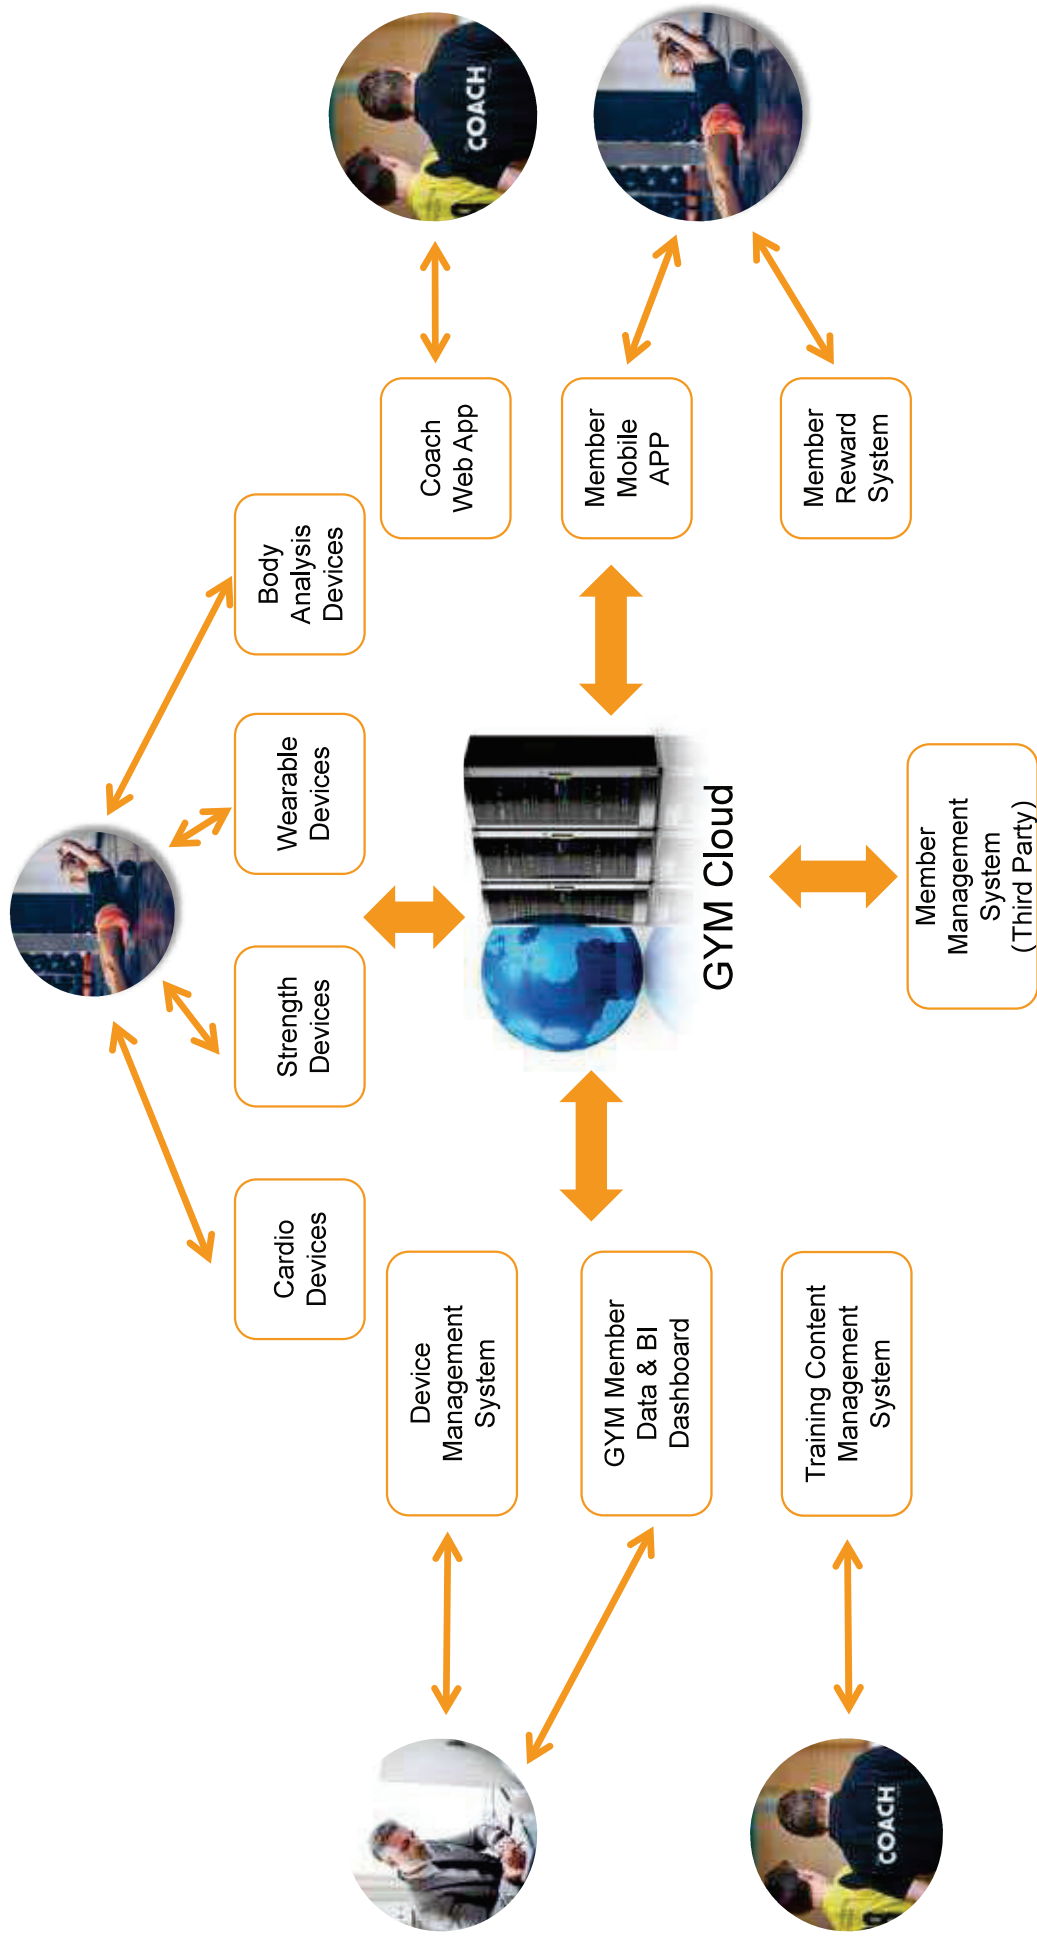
COACH

Coach Web App

Member Mobile APP

Member Reward System

Body Analysis Devices

Wearable Devices

Strength Devices

Cardio Devices

GYM Cloud

Member Management System (Third Party)

Device Management System

GYM Member Data & BI Dashboard

Training Content Management System

COACH